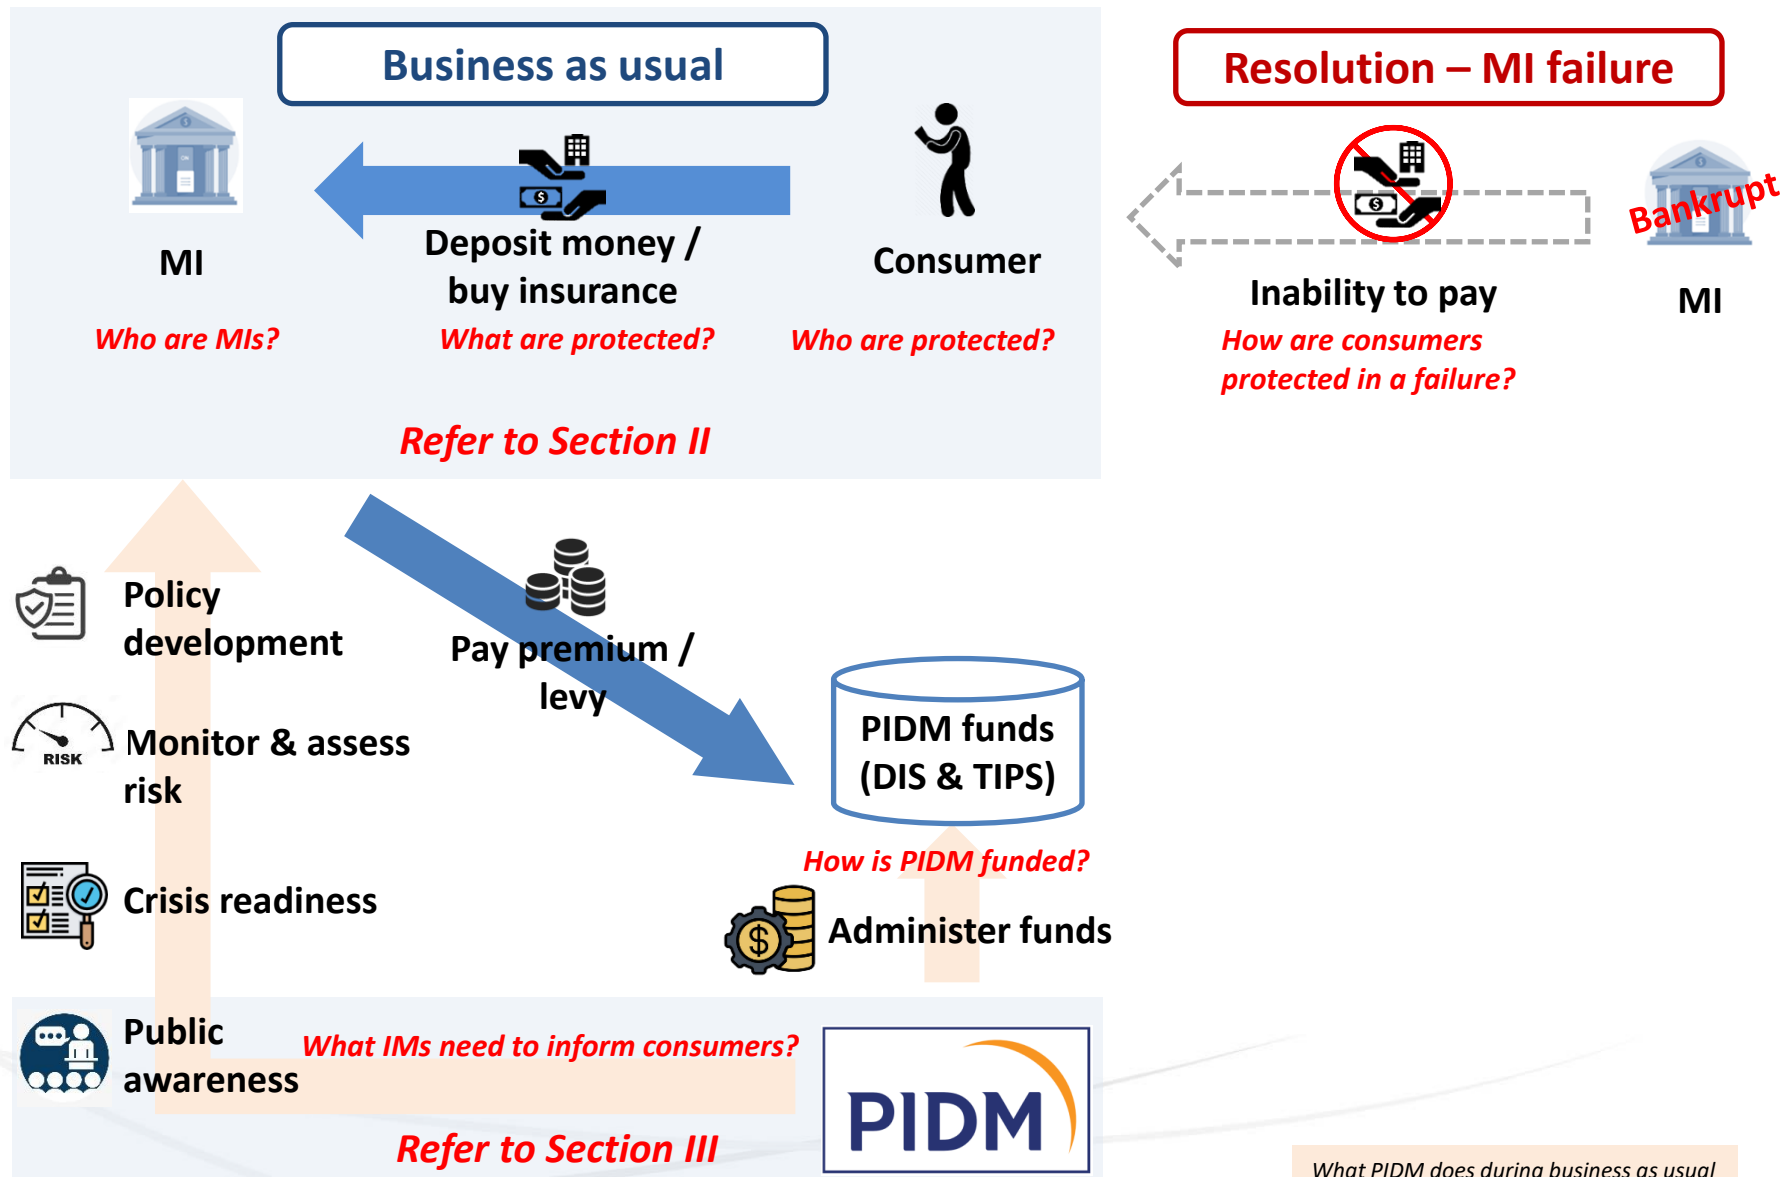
Business as usual

MI

Deposit money / buy insurance

Consumer

Who are MIs?

What are protected?

Who are protected?

Refer to Section II

Resolution – MI failure

Bankrupt

Inability to pay

MI

How are consumers protected in a failure?

Policy development

RISK

Monitor & assess risk

Crisis readiness

Public awareness

Pay premium / levy

PIDM funds (DIS & TIPS)

How is PIDM funded?

Administer funds

What IMs need to inform consumers?

Refer to Section III

PIDM

What PIDM does during business as usual